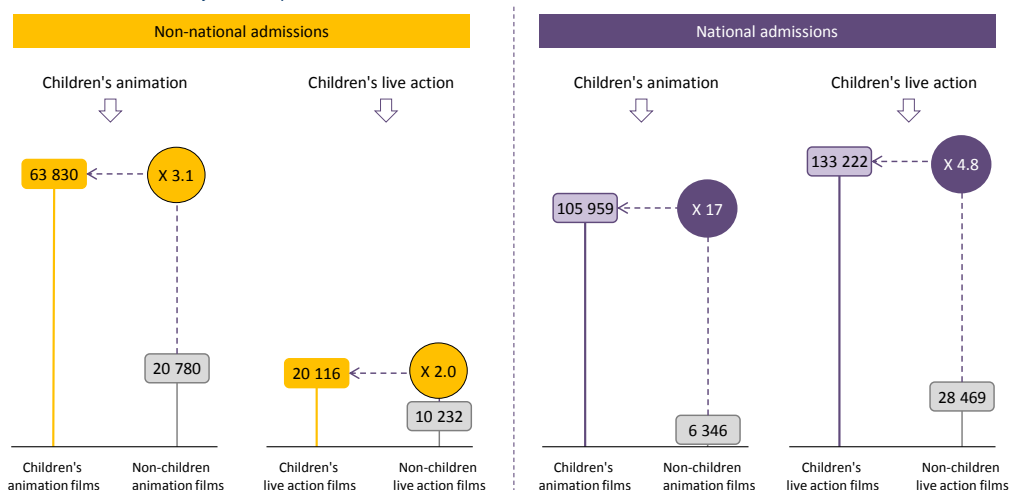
Non-national admissions

Children's animation

63 830

X 3.1

20 780

Children's animation films

Non-children animation films

Children's live action

20 116

X 2.0

10 232

Children's live action films

Non-children live action films

National admissions

Children's animation

105 959

X 17

6 346

Children's animation films

Non-children animation films

Children's live action

133 222

X 4.8

28 469

Children's live action films

Non-children live action films